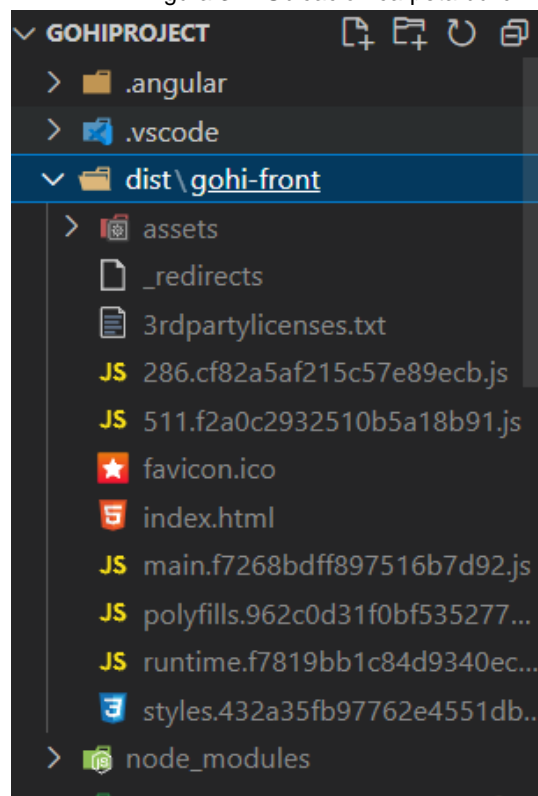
GOHIPROJECT

.angular

.vscode

dist\gohi-front

assets

_redirects

3rdpartylicenses.txt

JS 286.cf82a5af215c57e89ecb.js

JS 511.f2a0c2932510b5a18b91.js

favicon.ico

index.html

JS main.f7268bdff897516b7d92.js

JS polyfills.962c0d31f0bf535277...

JS runtime.f7819bb1c84d9340ec...

styles.432a35fb97762e4551db...

node_modules